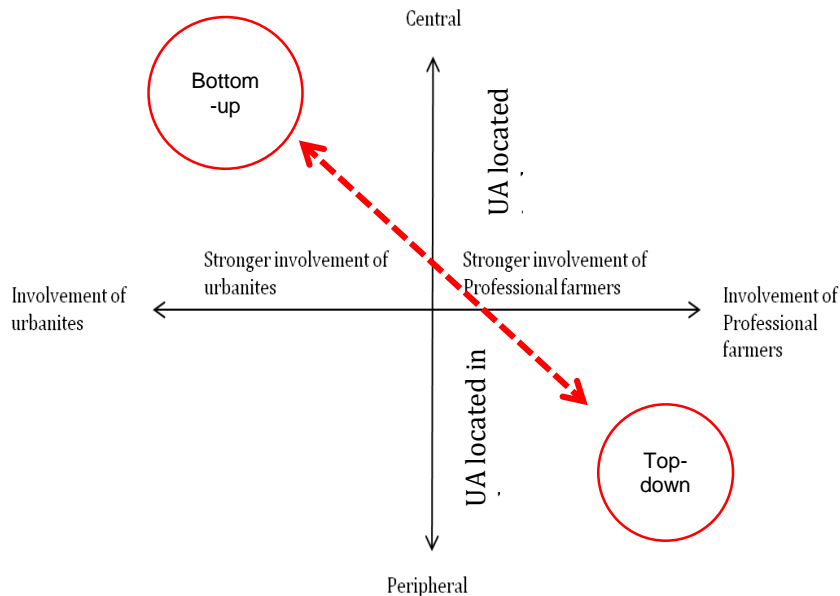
Central

Bottom -up

UA located

Stronger involvement of urbanites

Stronger involvement of Professional farmers

Involvement of urbanites

Involvement of Professional farmers

UA located in

Top-down

Peripheral